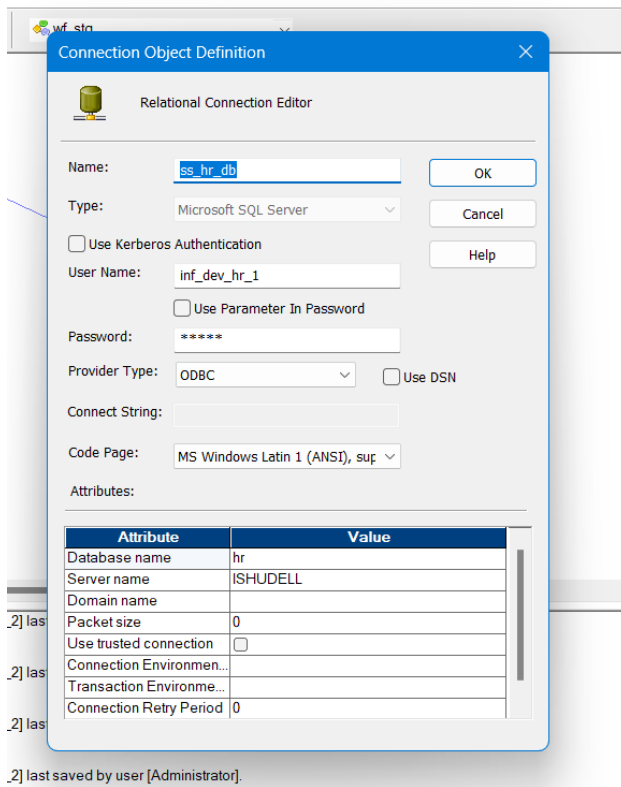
wf_stg

Connection Object Definition

Relational Connection Editor

Name: ss_hr_db

Type: Microsoft SQL Server

Use Kerberos Authentication

User Name: inf_dev_hr_1

Use Parameter In Password

Password: *****

Provider Type: ODBC

Use DSN

Connect String:

Code Page: MS Windows Latin 1 (ANSI), sup

Attributes:

OK

Cancel

Help

| Attribute | Value |
|---|---|
| Database name | hr |
| Server name | ISHUDELL |
| Domain name | |
| Packet size | 0 |
| Use trusted connection | |
| Connection Environmen... | |
| Transaction Environme... | |
| Connection Retry Period | 0 |

_2] last

_2] last

_2] last

_2] last saved by user [Administrator].